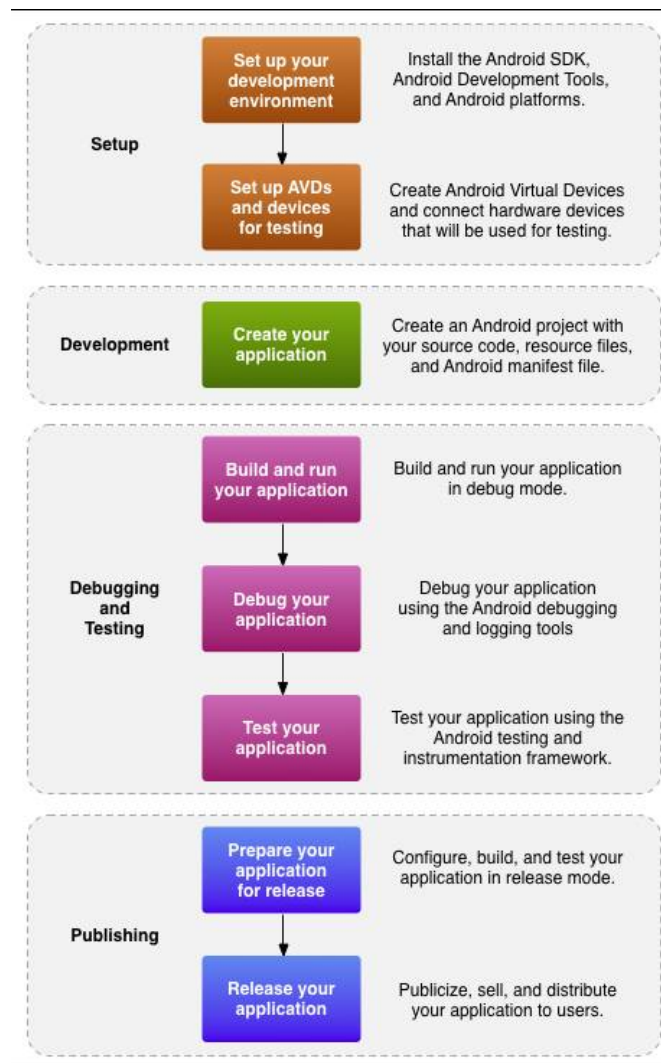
Setup

Set up your development environment

Install the Android SDK, Android Development Tools, and Android platforms.

Set up AVDs and devices for testing

Create Android Virtual Devices and connect hardware devices that will be used for testing.

Development

Create your application

Create an Android project with your source code, resource files, and Android manifest file.

Debugging and Testing

Build and run your application

Build and run your application in debug mode.

Debug your application

Debug your application using the Android debugging and logging tools

Test your application

Test your application using the Android testing and instrumentation framework.

Publishing

Prepare your application for release

Configure, build, and test your application in release mode.

Release your application

Publicize, sell, and distribute your application to users.